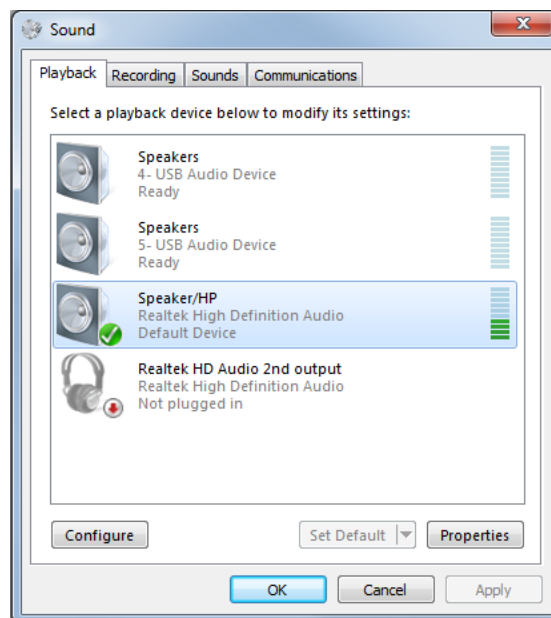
Sound

Playback | Recording | Sounds | Communications

Select a playback device below to modify its settings:

Speakers
4- USB Audio Device
Ready

Speakers
5- USB Audio Device
Ready

Speaker/HP
Realtek High Definition Audio
Default Device

Realtek HD Audio 2nd output
Realtek High Definition Audio
Not plugged in

Configure
Set Default
Properties

OK
Cancel
Apply